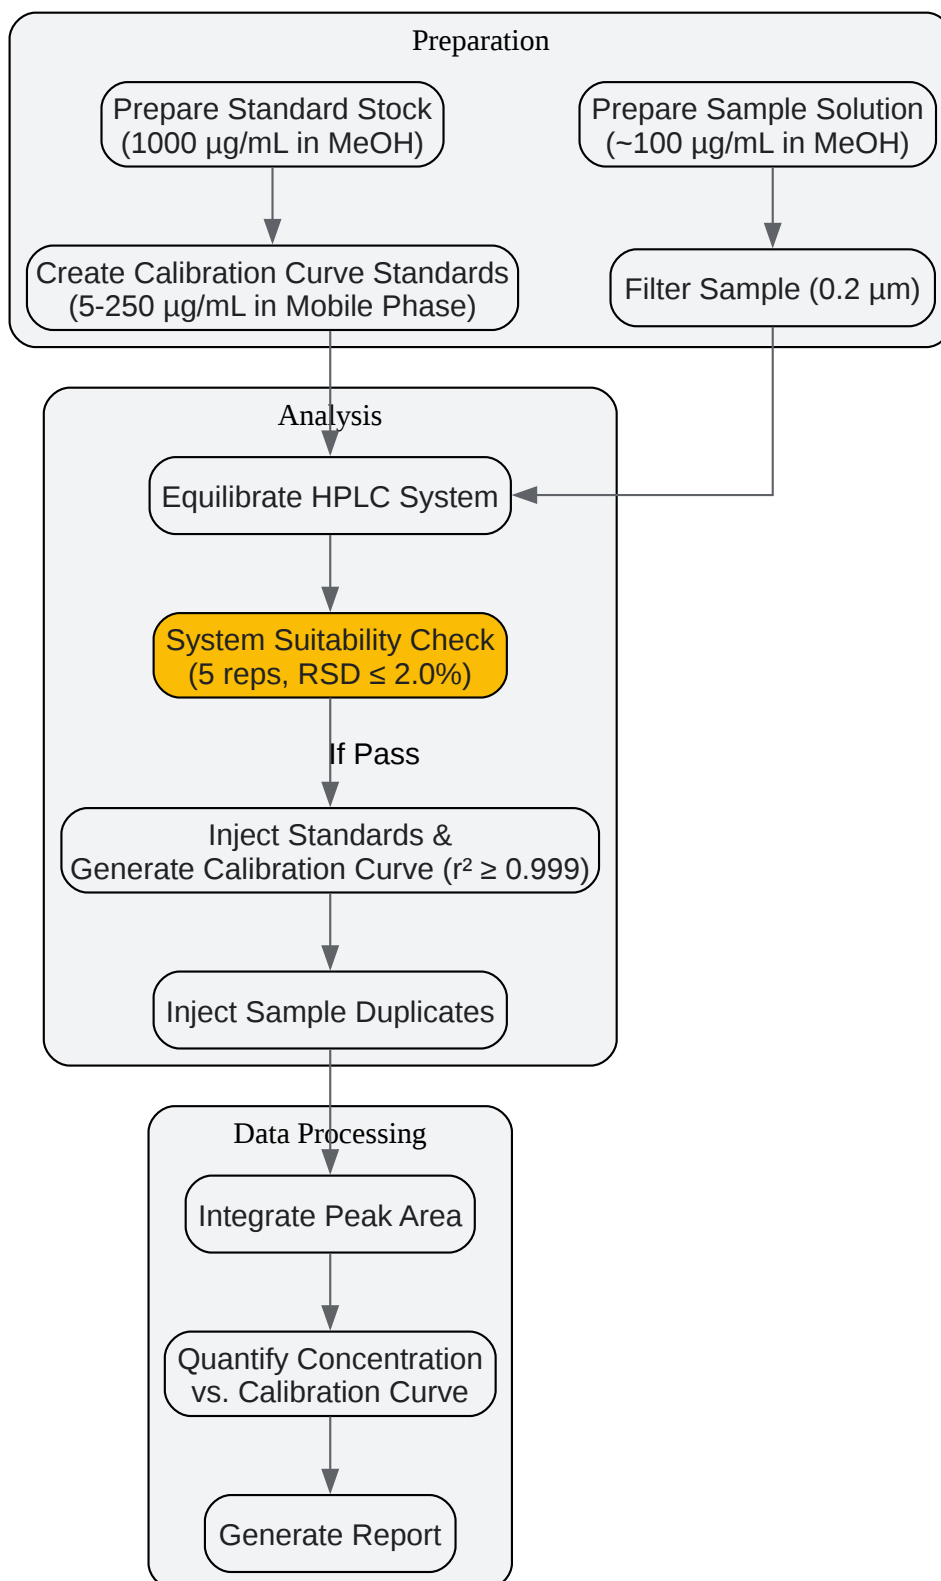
Preparation

Prepare Standard Stock (1000 µg/mL in MeOH)

Prepare Sample Solution (~100 µg/mL in MeOH)

Create Calibration Curve Standards (5-250 µg/mL in Mobile Phase)

Filter Sample (0.2 µm)

Analysis

Equilibrate HPLC System

System Suitability Check (5 reps, RSD ≤ 2.0%)

If Pass

Inject Standards & Generate Calibration Curve ($r^2 \geq 0.999$)

Inject Sample Duplicates

Data Processing

Integrate Peak Area

Quantify Concentration vs. Calibration Curve

Generate Report